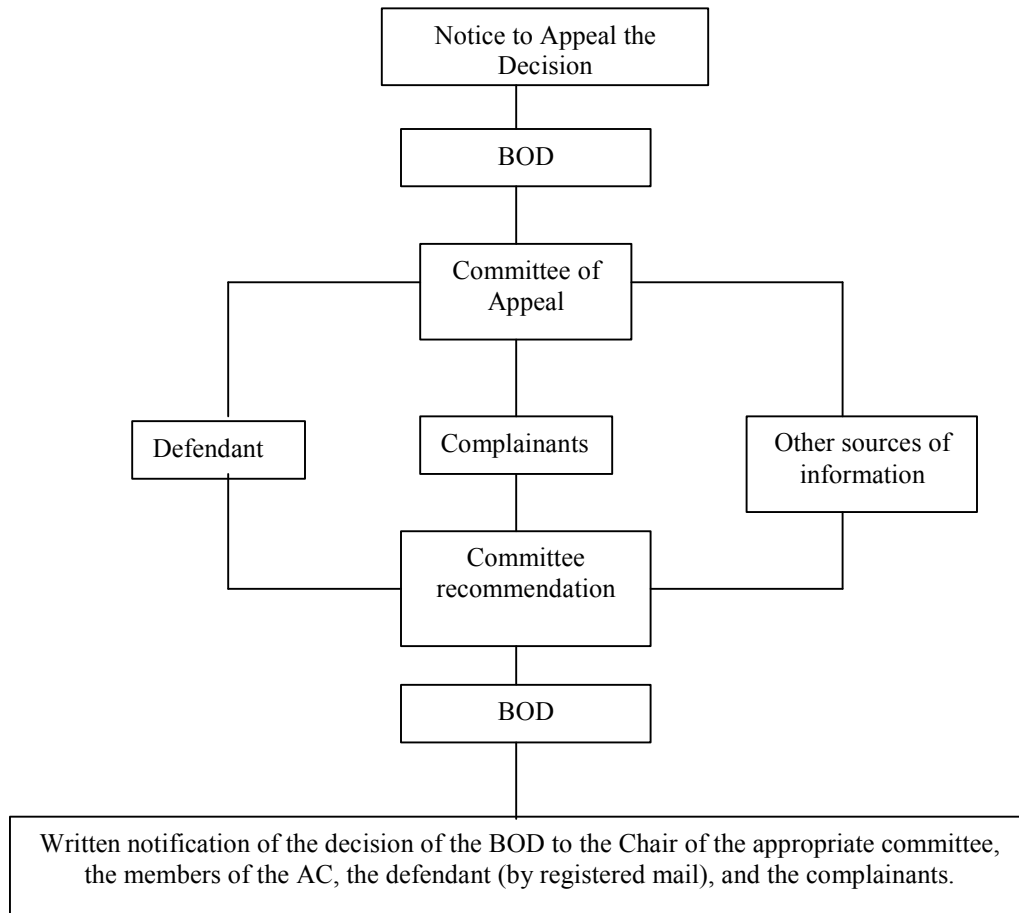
Notice to Appeal the Decision

BOD

Committee of Appeal

Defendant

Complainants

Other sources of information

Committee recommendation

BOD

Written notification of the decision of the BOD to the Chair of the appropriate committee, the members of the AC, the defendant (by registered mail), and the complainants.